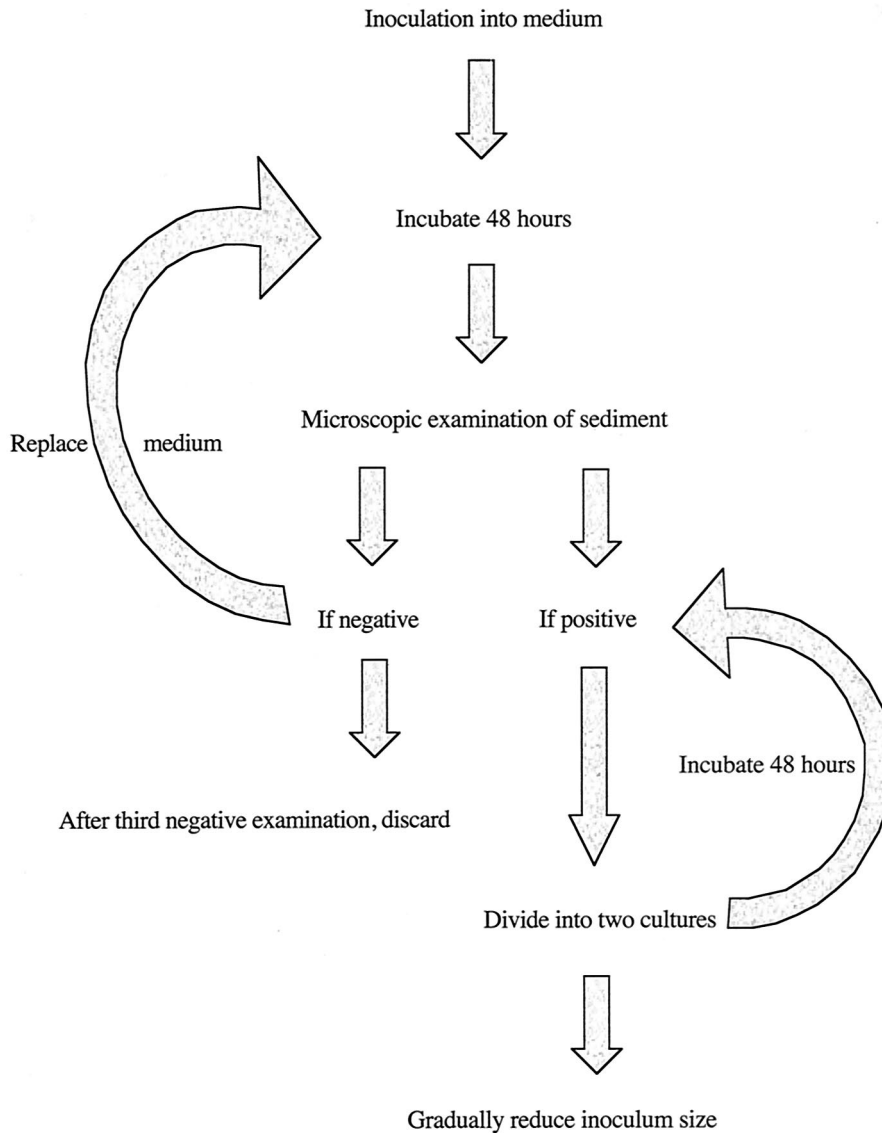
Inoculation into medium

Incubate 48 hours

Replace medium

Microscopic examination of sediment

If negative

If positive

Incubate 48 hours

After third negative examination, discard

Divide into two cultures

Gradually reduce inoculum size